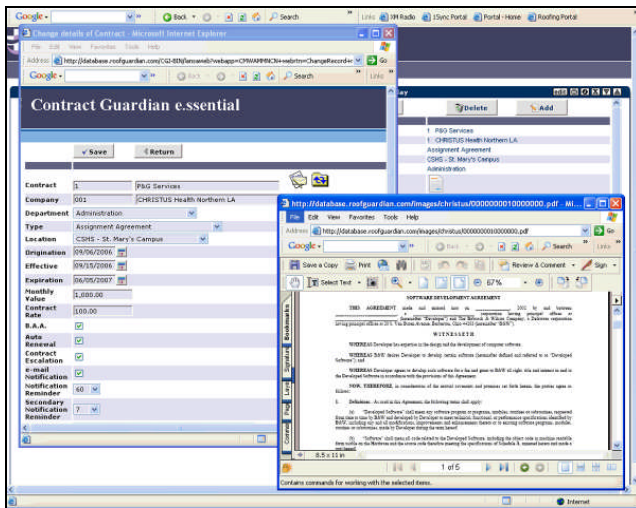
Google Back Search Links XM Radio 1Sync Portal Portal - Home Roofing Portal

Change details of Contract - Microsoft Internet Explorer
File Edit View Favorites Tools Help
Address http://database.roofguardian.com/CGI-BIN/lansweb?webapp=CPWAMMNCN+webrtn=ChangeRecord+ Go
Google Back Search Links

Contract Guardian e.ssential

Save Return

Contract 1 P&G Services
Company 001 CHRISTUS Health Northern LA
Department Administration
Type Assignment Agreement
Location CSHS - St. Mary's Campus
Origination 09/06/2006
Effective 09/15/2006
Expiration 06/05/2007
Monthly Value 1,000.00
Contract Rate 100.00
B.A.A.
Auto Renewal
Contract Escalation
e-mail Notification
Notification Reminder 60
Secondary Notification Reminder 7

Delete Add
1 P&G Services
1 CHRISTUS Health Northern LA
Assignment Agreement
CSHS - St. Mary's Campus
Administration

http://database.roofguardian.com/images/christus/0000000010000000.pdf - Mi...
File Edit View Favorites Tools Help
Address http://database.roofguardian.com/images/christus/0000000010000000.pdf Go
Google Search Links
Save a Copy Print Review & Comment Sign
Select Text 67%
Bookmarks Signatures Layers Pages Comments

SOFTWARE DEVELOPMENT AGREEMENT

THIS AGREEMENT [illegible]

WITNESSETH

WHEREAS Developer has expertise in the design and the development of computer software.

WHEREAS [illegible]

WHEREAS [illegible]

NOW, THEREFORE, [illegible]

1. Definitions. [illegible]

(a) "Developed Software" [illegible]

(b) "Software" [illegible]

8.5 x 11 in
1 of 5
Contains commands for working with the selected items.
Internet